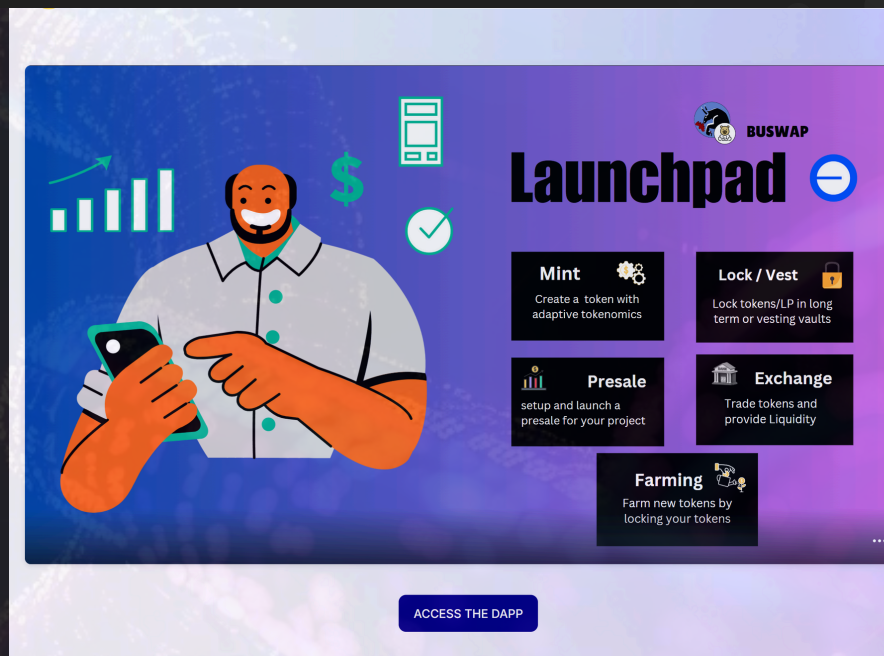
BUSWAP

Launchpad

Mint
Create a token with adaptive tokenomics

Lock / Vest
Lock tokens/LP in long term or vesting vaults

Presale
setup and launch a presale for your project

Exchange
Trade tokens and provide Liquidity

Farming
Farm new tokens by locking your tokens

ACCESS THE DAPP